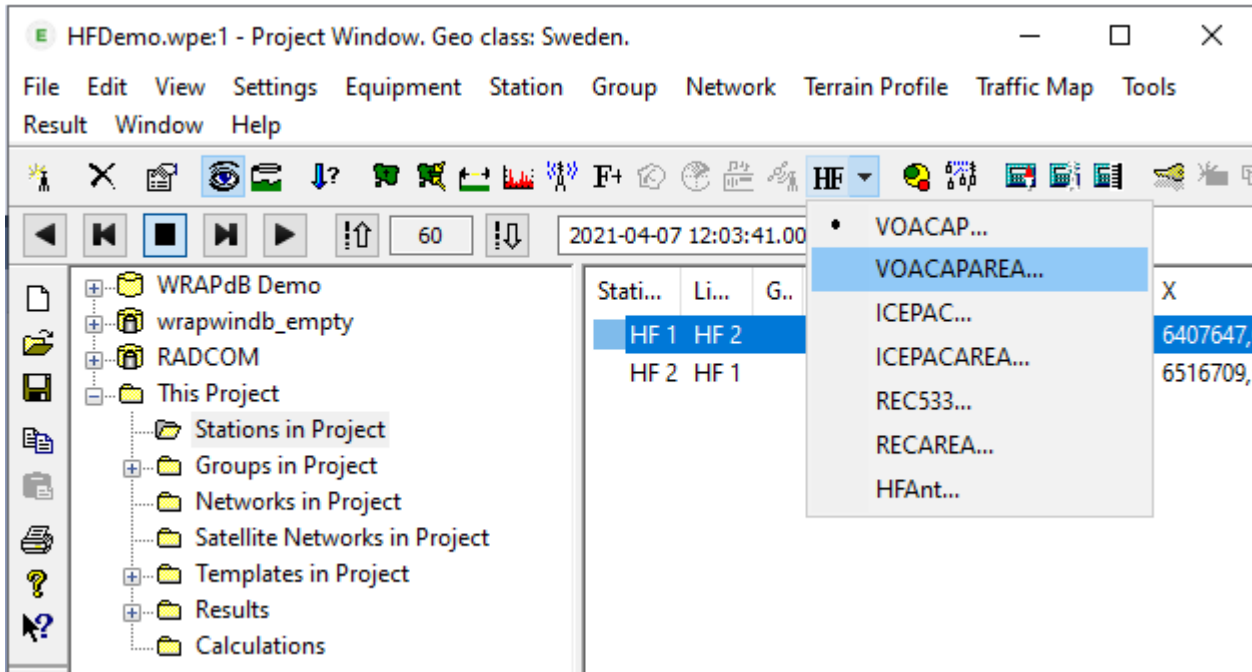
HFDemo.wpe:1 - Project Window. Geo class: Sweden.

File Edit View Settings Equipment Station Group Network Terrain Profile Traffic Map Tools Result Window Help

HF

60

2021-04-07 12:03:41.00

VOACAP...
VOACAPAREA...
ICEPAC...
ICEPACAREA...
REC533...
RECAREA...
HFAnt...

WRAPdB Demo
wrapwindb_empty
RADCOM
This Project
Stations in Project
Groups in Project
Networks in Project
Satellite Networks in Project
Templates in Project
Results
Calculations

| Stati... | Li... | G... | X |
|---|---|---|---|
| HF 1 | HF 2 | | 6407647, |
| HF 2 | HF 1 | | 6516709, |